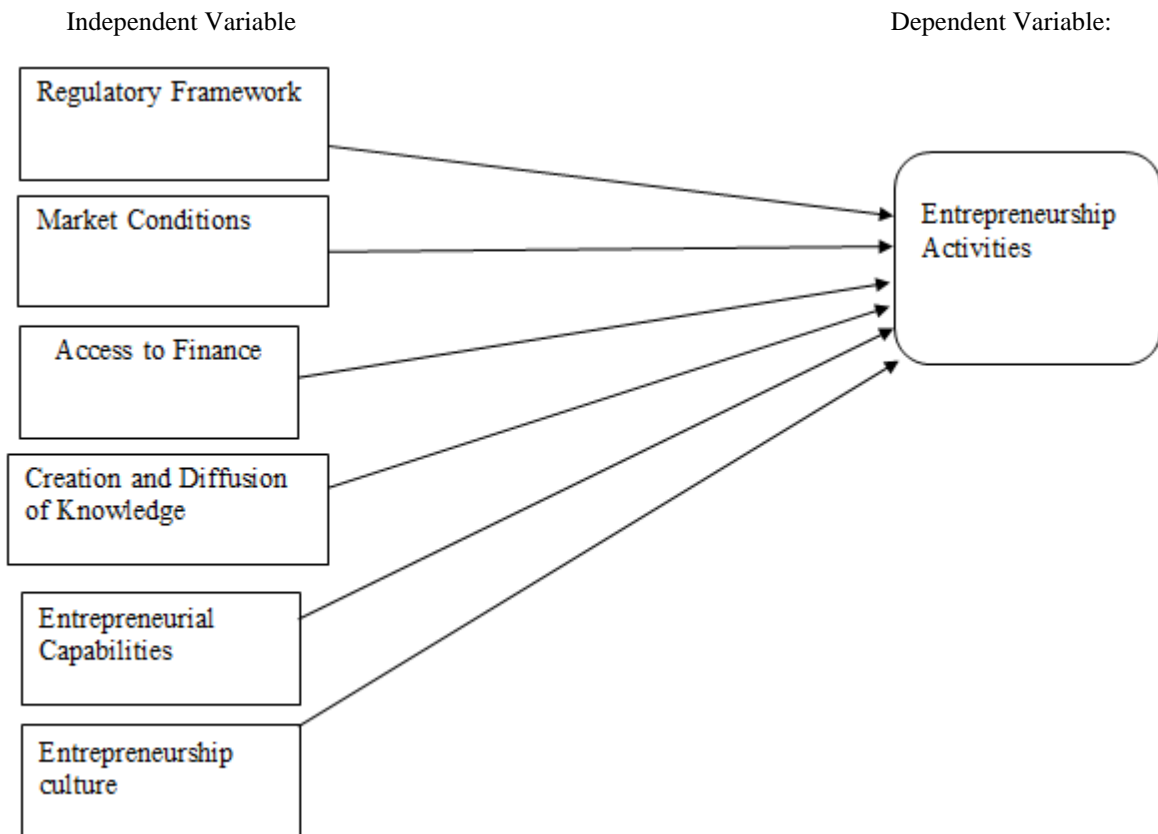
Independent Variable

Dependent Variable:

Regulatory Framework

Market Conditions

Access to Finance

Creation and Diffusion of Knowledge

Entrepreneurial Capabilities

Entrepreneurship culture

Entrepreneurship Activities